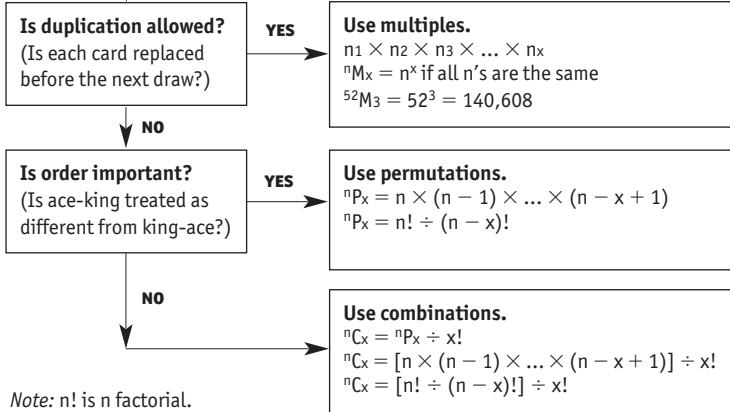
**Is duplication allowed?**
(Is each card replaced before the next draw?)

YES

**Use multiples.**
$n_1 \times n_2 \times n_3 \times \ldots \times n_x$
${}^{n}M_x = n^x$ if all n's are the same
${}^{52}M_3 = 52^3 = 140,608$

NO

**Is order important?**
(Is ace-king treated as different from king-ace?)

YES

**Use permutations.**
${}^{n}P_x = n \times (n - 1) \times \ldots \times (n - x + 1)$
${}^{n}P_x = n! \div (n - x)!$

NO

**Use combinations.**
${}^{n}C_x = {}^{n}P_x \div x!$
${}^{n}C_x = [n \times (n - 1) \times \ldots \times (n - x + 1)] \div x!$
${}^{n}C_x = [n! \div (n - x)!] \div x!$

*Note:* n! is n factorial.